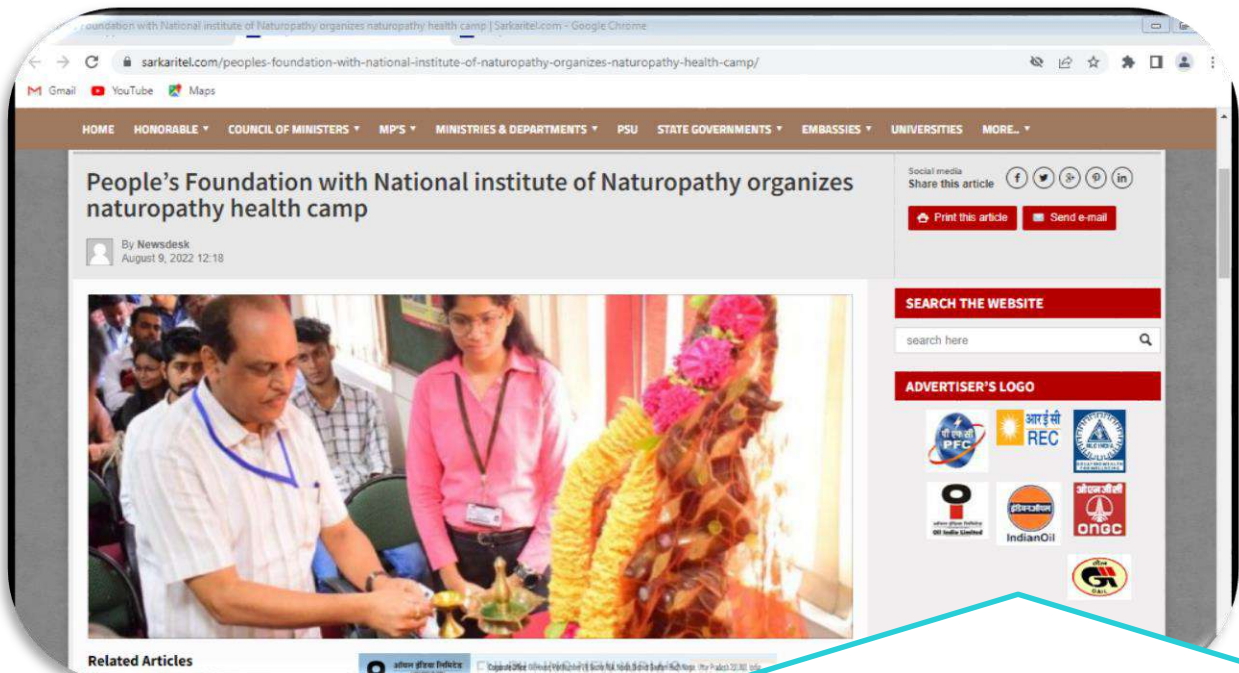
oundation with National institute of Naturopathy organizes naturopathy health camp | Sarkaritel.com - Google Chrome

sarkaritel.com/peoples-foundation-with-national-institute-of-naturopathy-organizes-naturopathy-health-camp/

Gmail YouTube Maps

HOME HONORABLE ▾ COUNCIL OF MINISTERS ▾ MP'S ▾ MINISTRIES & DEPARTMENTS ▾ PSU STATE GOVERNMENTS ▾ EMBASSIES ▾ UNIVERSITIES MORE.. ▾

People's Foundation with National institute of Naturopathy organizes naturopathy health camp

By Newsdesk
August 9, 2022 12:18

Social media
Share this article

Print this article
Send e-mail

SEARCH THE WEBSITE

search here

ADVERTISER'S LOGO

पी एफ सी PFC
आर ई सी REC
Oil India Limited
इंडियनऑयल IndianOil
ओएनजीसी ONGC
GAIL

Related Articles

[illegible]